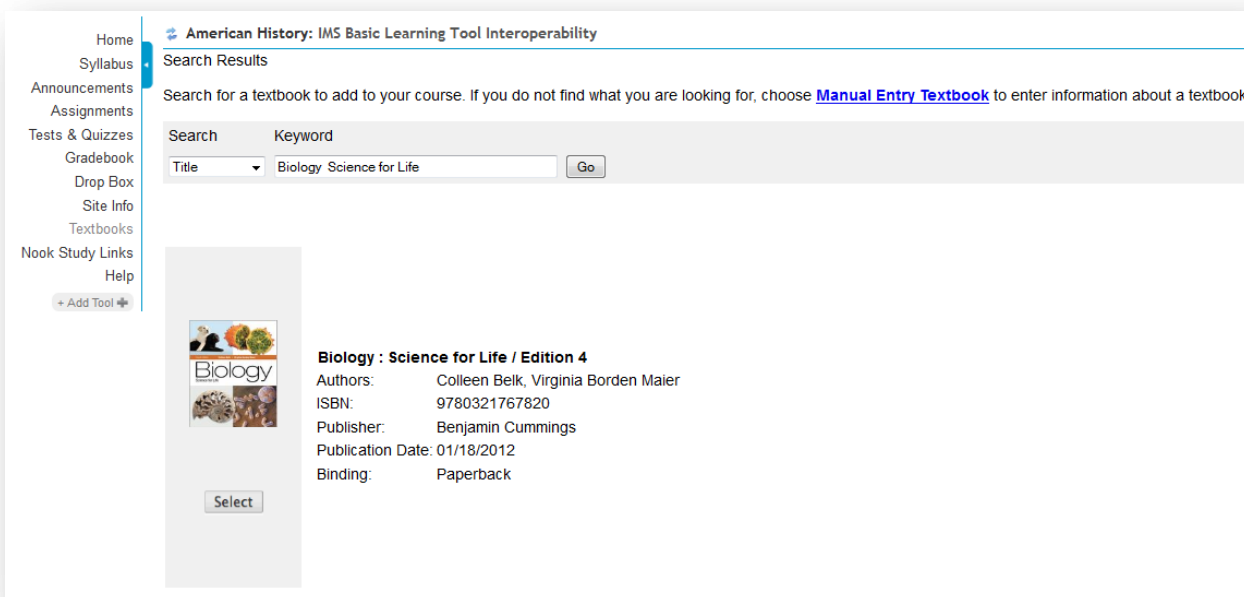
Home
Syllabus
Announcements
Assignments
Tests & Quizzes
Gradebook
Drop Box
Site Info
Textbooks
Nook Study Links
Help
+ Add Tool

American History: IMS Basic Learning Tool Interoperability

Search Results

Search for a textbook to add to your course. If you do not find what you are looking for, choose Manual Entry Textbook to enter information about a textbook

Search | Keyword
Title | Biology Science for Life | Go

Biology

Biology : Science for Life / Edition 4

| | |
|---|---|
| Authors: | Colleen Belk, Virginia Borden Maier |
| ISBN: | 9780321767820 |
| Publisher: | Benjamin Cummings |
| Publication Date: | 01/18/2012 |
| Binding: | Paperback |

Select